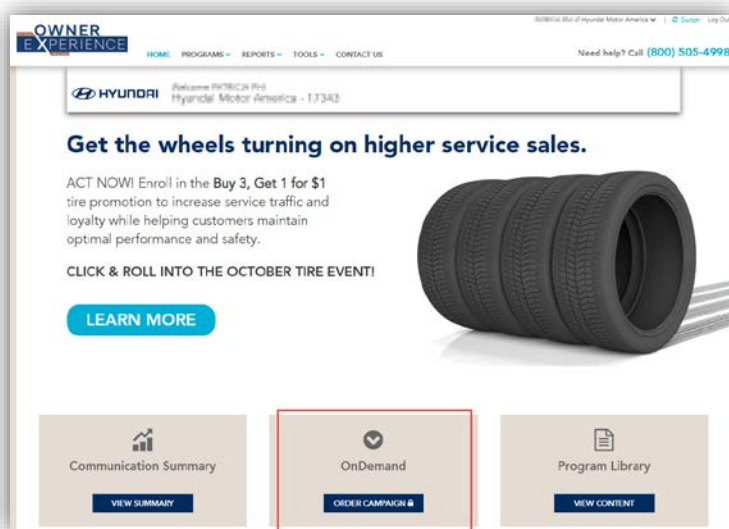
OWNER EXPERIENCE

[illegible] | Switch | Log Out

HOME PROGRAMS REPORTS TOOLS CONTACT US

Need help? Call (800) 505-4998

HYUNDAI Welcome PATRICIA PHI Hyundai Motor America - 17343

Get the wheels turning on higher service sales.

ACT NOW! Enroll in the Buy 3, Get 1 for $1 tire promotion to increase service traffic and loyalty while helping customers maintain optimal performance and safety.

CLICK & ROLL INTO THE OCTOBER TIRE EVENT!

LEARN MORE

Communication Summary

VIEW SUMMARY

OnDemand

ORDER CAMPAIGN

Program Library

VIEW CONTENT